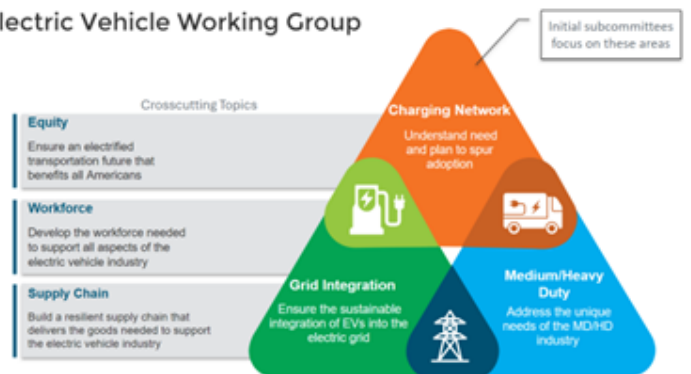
lectric Vehicle Working Group

Initial subcommittees focus on these areas

Crosscutting Topics

Equity
Ensure an electrified transportation future that benefits all Americans

Workforce
Develop the workforce needed to support all aspects of the electric vehicle industry

Supply Chain
Build a resilient supply chain that delivers the goods needed to support the electric vehicle industry

Charging Network
Understand need and plan to spur adoption

Grid Integration
Ensure the sustainable integration of EVs into the electric grid

Medium/Heavy Duty
Address the unique needs of the MD/HD industry